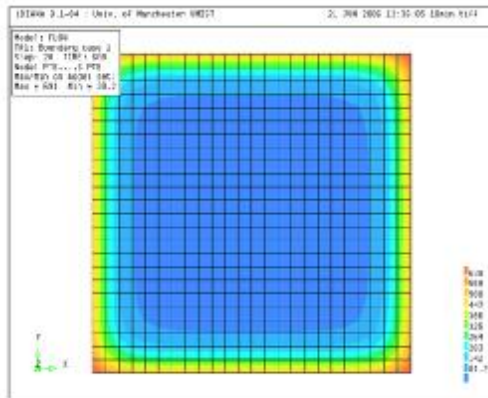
iDIANA 9.1-04 : Univ. of Manchester UMIST

2, JAN 2006 13:35:05 18min ht/4

Model: FLOW
TFS: Boundary case 2
Step: 20 TIME: 920
Nodal PTE....S PTE
Max/Min on model set:
Max = 691 Min = 20.2

620
569
508
447
386
325
264
203
142
81.7
Y
Z
X